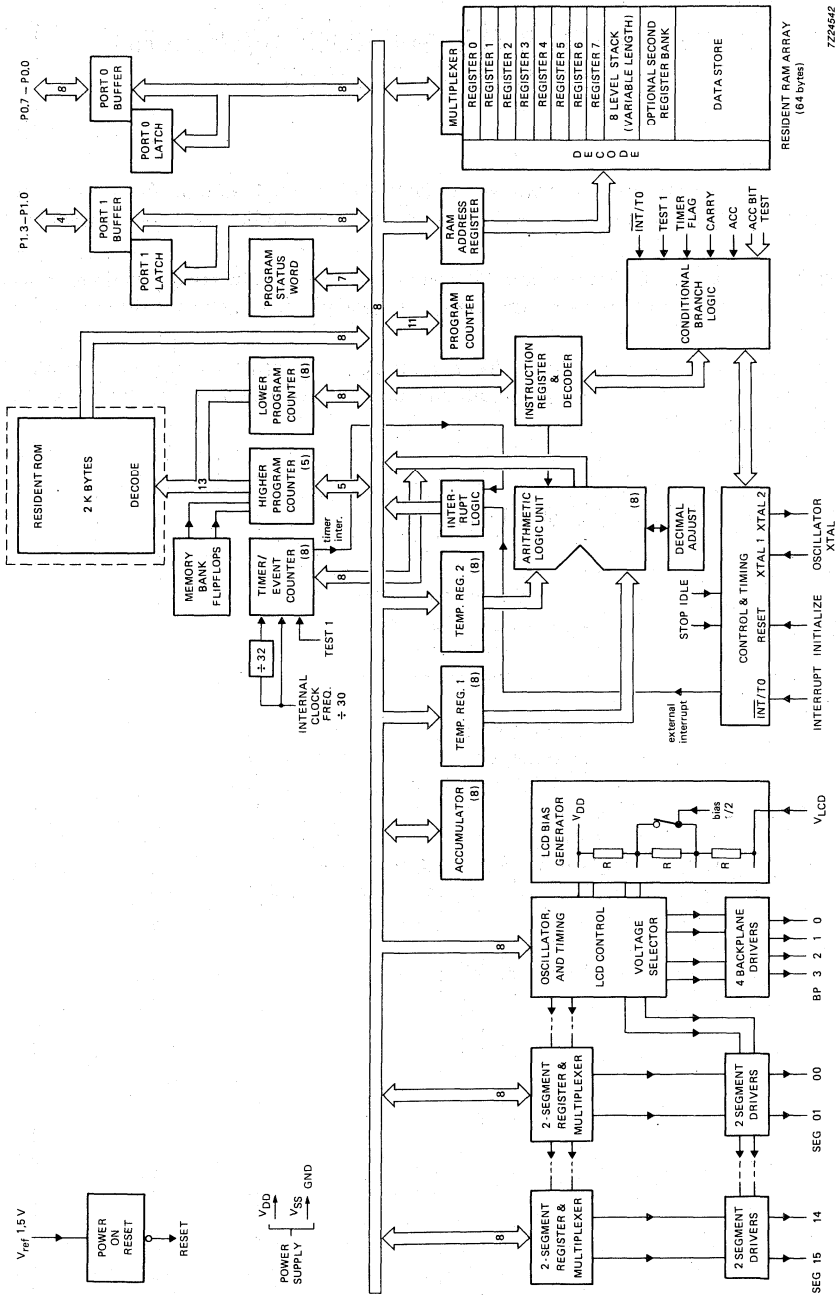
P0.7 – P0.0

8

PORT 0 BUFFER

PORT 0 LATCH

8

MULTIPLEXER

REGISTER 0
REGISTER 1
REGISTER 2
REGISTER 3
REGISTER 4
REGISTER 5
REGISTER 6
REGISTER 7
8 LEVEL STACK (VARIABLE LENGTH)
OPTIONAL SECOND REGISTER BANK
DATA STORE

DECODE

RESIDENT RAM ARRAY (64 bytes)

7Z24542

P1.3 – P1.0

4

PORT 1 BUFFER

PORT 1 LATCH

8

RAM ADDRESS REGISTER

8

PROGRAM STATUS WORD

7

$\overline{INT}$/T0

TEST 1

TIMER FLAG

CARRY

ACC

ACC BIT TEST

CONDITIONAL BRANCH LOGIC

PROGRAM COUNTER

11

8

RESIDENT ROM

2 K BYTES

DECODE

8

LOWER PROGRAM COUNTER (8)

8

INSTRUCTION REGISTER & DECODER

13

HIGHER PROGRAM COUNTER (5)

5

INTER-RUPT LOGIC

ARITHMETIC LOGIC UNIT

(8)

DECIMAL ADJUST

MEMORY BANK FLIPFLOPS

timer inter.

TIMER/ EVENT COUNTER

8

TEMP. REG. 2 (8)

CONTROL & TIMING

STOP IDLE

RESET

XTAL 1 XTAL 2

OSCILLATOR XTAL

INITIALIZE

÷ 32

TEST 1

INTERNAL CLOCK FREQ. ÷ 30

TEMP. REG. 1 (8)

external interrupt

$\overline{INT}$/T0

INTERRUPT

V$_{ref}$ 1,5 V

POWER ON RESET

RESET

ACCUMULATOR (8)

LCD BIAS GENERATOR

V$_{DD}$

R

R

R

bias 1/2

V$_{LCD}$

V$_{DD}$

V$_{SS}$ GND

POWER SUPPLY

OSCILLATOR, AND TIMING

LCD CONTROL

VOLTAGE SELECTOR

4 BACKPLANE DRIVERS

BP 3 2 1 0

8

2-SEGMENT REGISTER & MULTIPLEXER

2 SEGMENT DRIVERS

SEG 01 00

8

2-SEGMENT REGISTER & MULTIPLEXER

2 SEGMENT DRIVERS

SEG 15 14